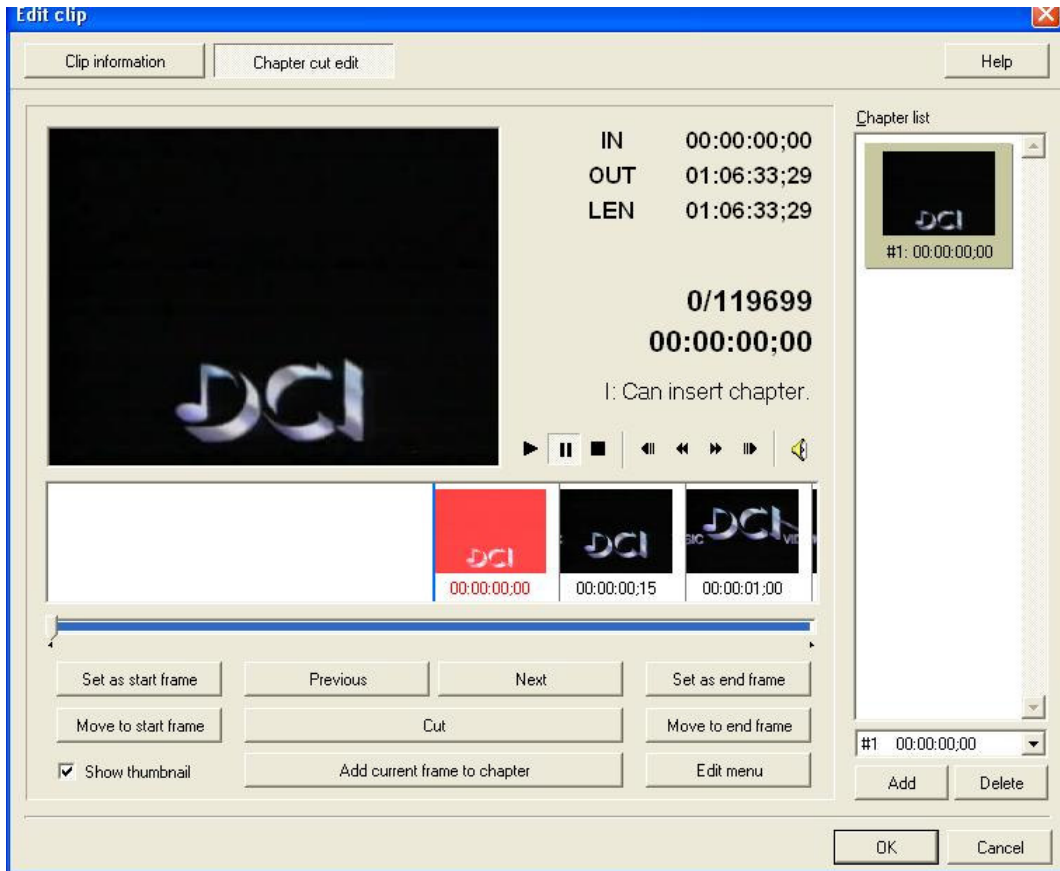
Edit clip

Clip information
Chapter cut edit
Help

IN 00:00:00;00
OUT 01:06:33;29
LEN 01:06:33;29

0/119699
00:00:00;00

I: Can insert chapter.

DCI

00:00:00;00
00:00:00;15
00:00:01;00

Set as start frame
Previous
Next
Set as end frame
Move to start frame
Cut
Move to end frame
Show thumbnail
Add current frame to chapter
Edit menu

Chapter list
#1: 00:00:00;00
#1 00:00:00;00
Add
Delete

OK
Cancel